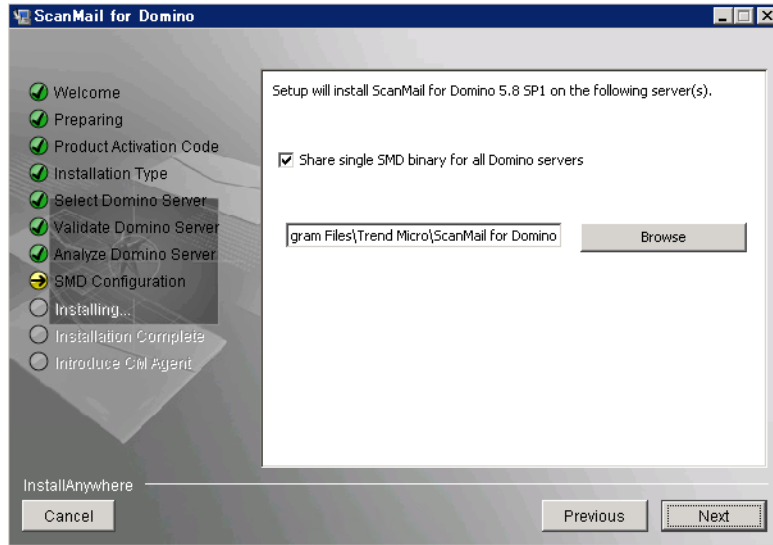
ScanMail for Domino

Welcome
Preparing
Product Activation Code
Installation Type
Select Domino Server
Validate Domino Server
Analyze Domino Server
SMD Configuration
Installing...
Installation Complete
Introduce CM Agent

Setup will install ScanMail for Domino 5.8 SP1 on the following server(s).

Share single SMD binary for all Domino servers

gram Files\Trend Micro\ScanMail for Domino

Browse

InstallAnywhere

Cancel

Previous

Next